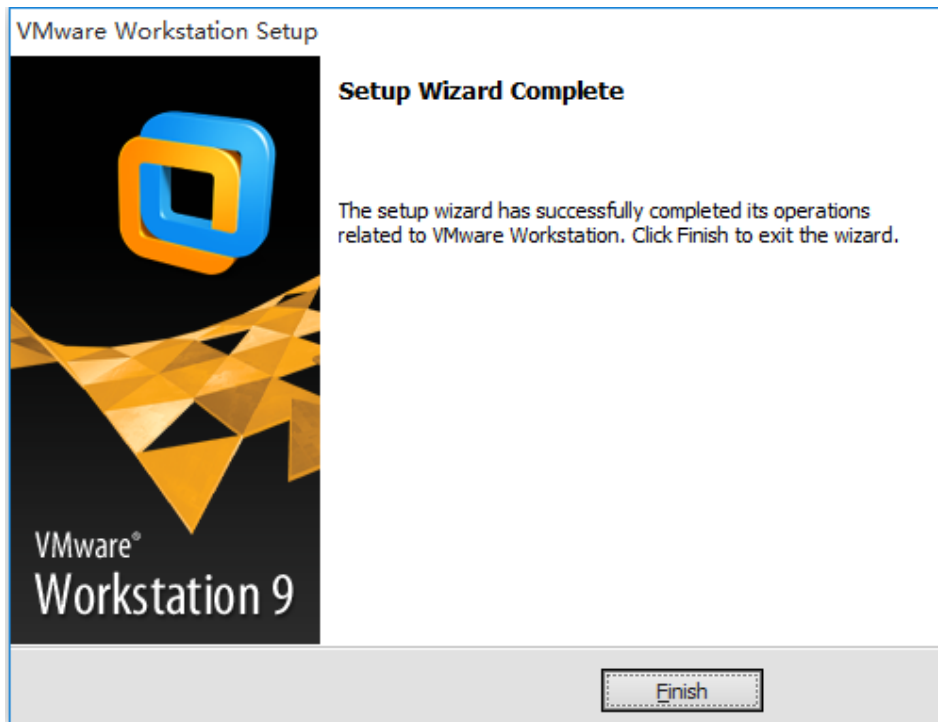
VMware Workstation Setup

Setup Wizard Complete

The setup wizard has successfully completed its operations related to VMware Workstation. Click Finish to exit the wizard.

VMware®
Workstation 9

Finish